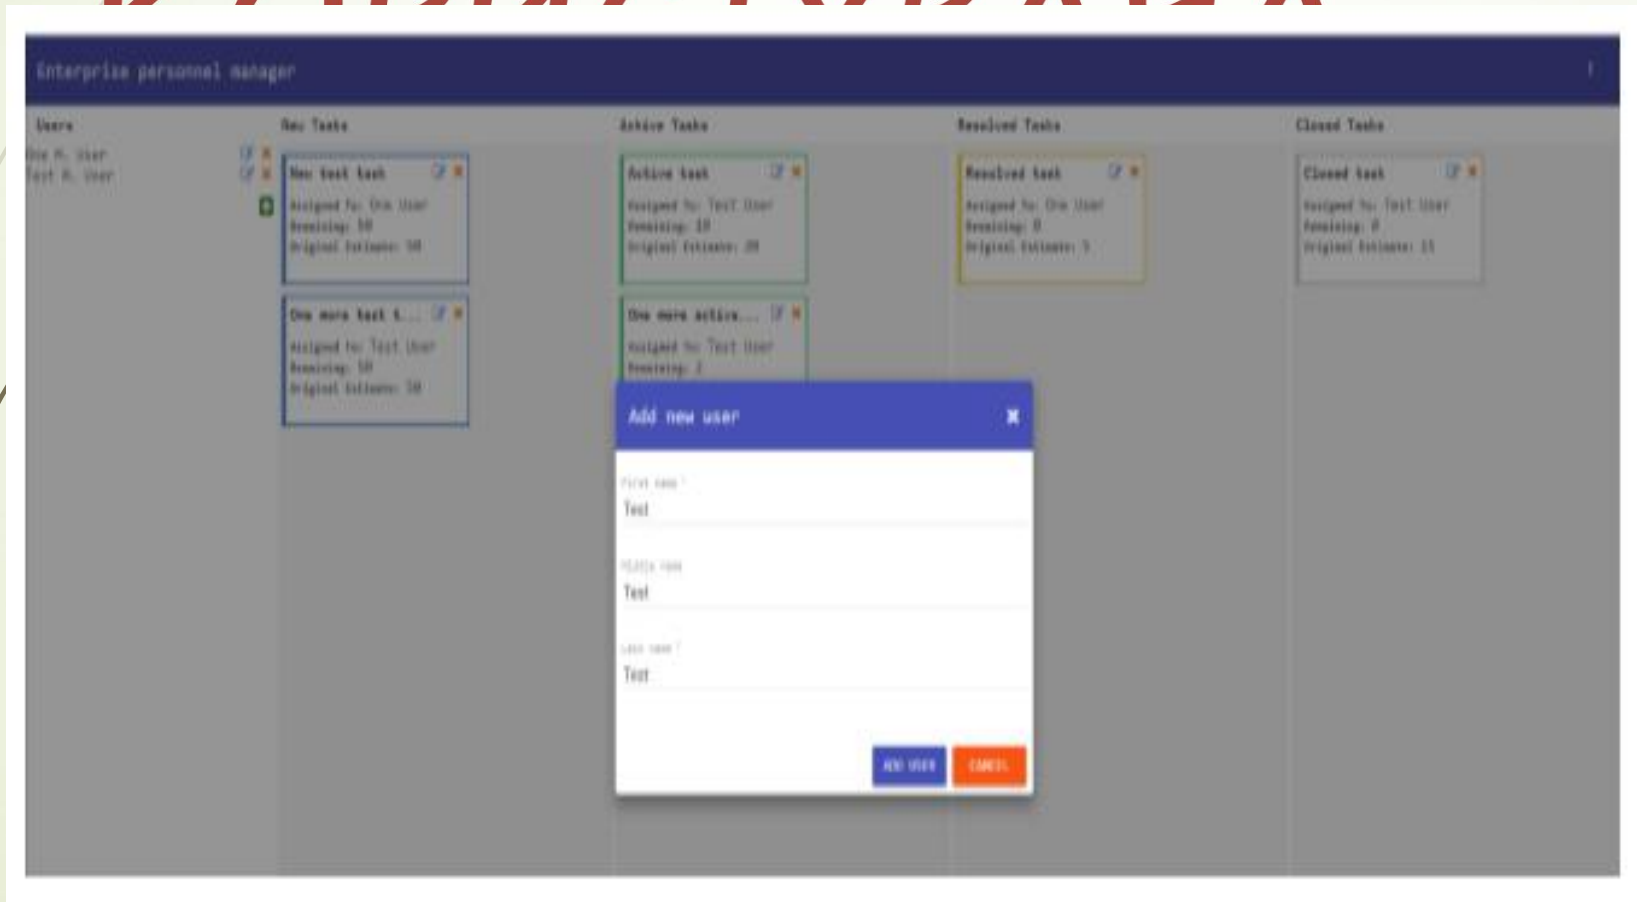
Enterprise personnel manager

Users
One M. User
Test M. User

New Tasks
New test task
Assigned to: One User
Remaining: 50
Original Estimate: 50

One more test t...
Assigned to: Test User
Remaining: 50
Original Estimate: 50

Active Tasks
Active task
Assigned to: Test User
Remaining: 10
Original Estimate: 20

One more active...
Assigned to: Test User
Remaining: 2

Resolved Tasks
Resolved task
Assigned to: One User
Remaining: 0
Original Estimate: 5

Closed Tasks
Closed task
Assigned to: Test User
Remaining: 0
Original Estimate: 15

Add new user
First name *
Test
Middle name
Test
Last name *
Test
ADD USER
CANCEL